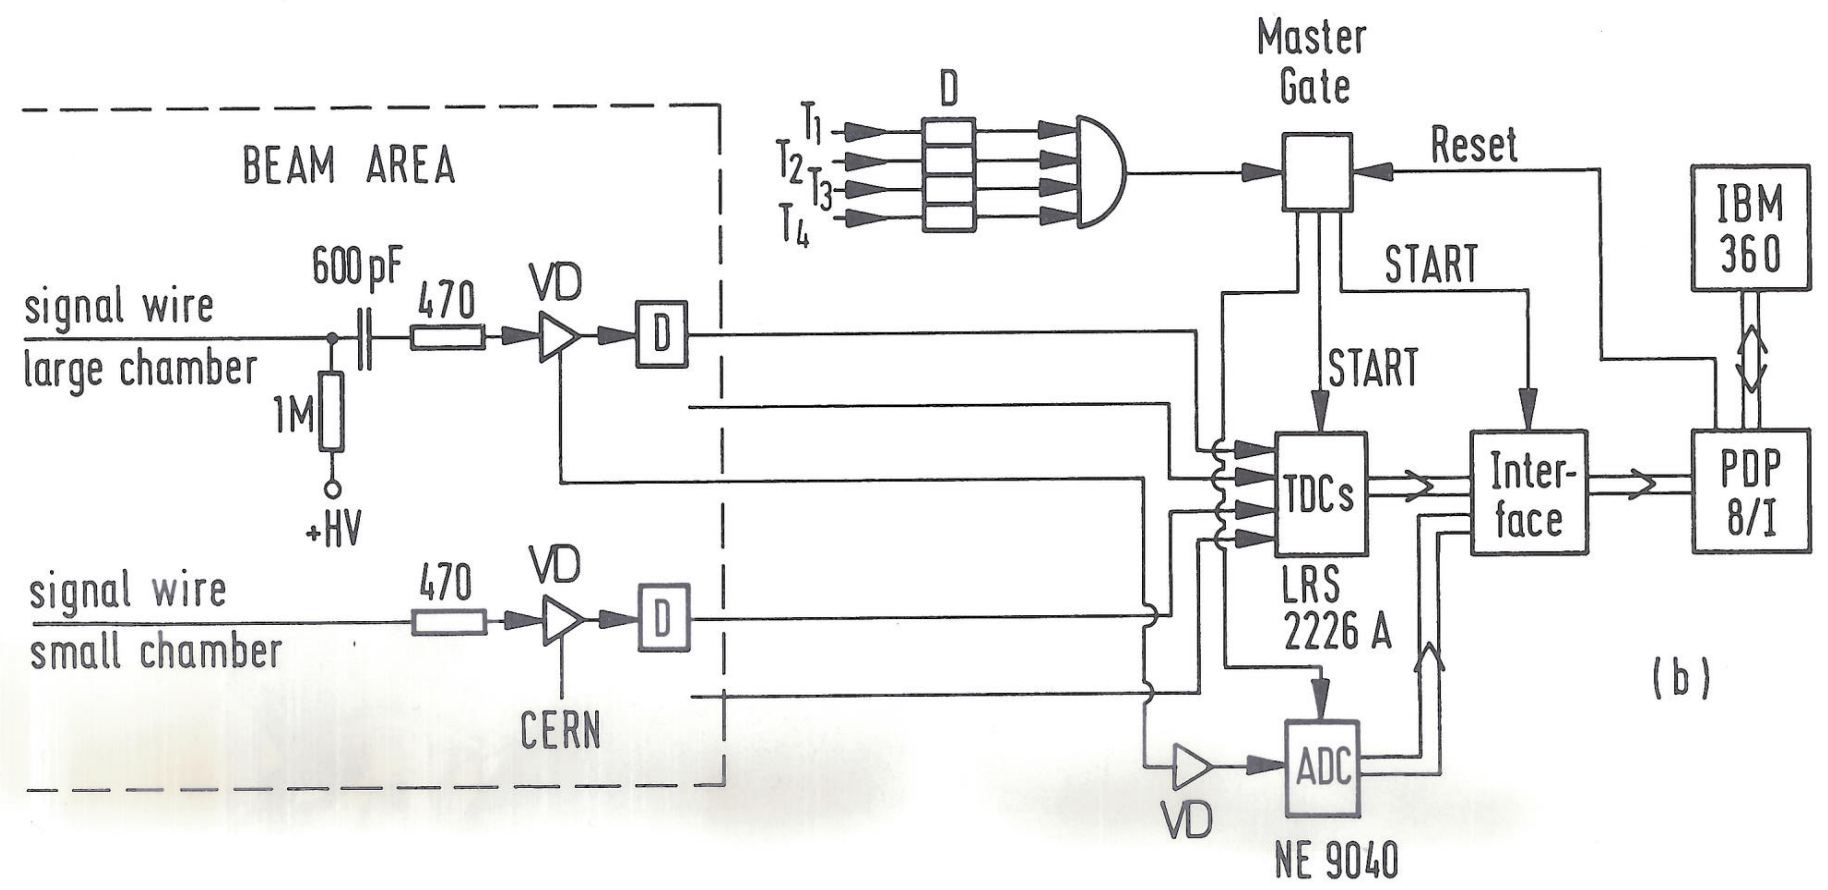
Master Gate

D

$T_1$
$T_2$
$T_3$
$T_4$

Reset

BEAM AREA

IBM 360

START

600pF

470

VD

signal wire

large chamber

D

START

1M

+HV

TDCs

Inter-face

PDP 8/I

LRS 2226 A

signal wire

small chamber

470

VD

D

CERN

(b)

ADC

VD

NE 9040